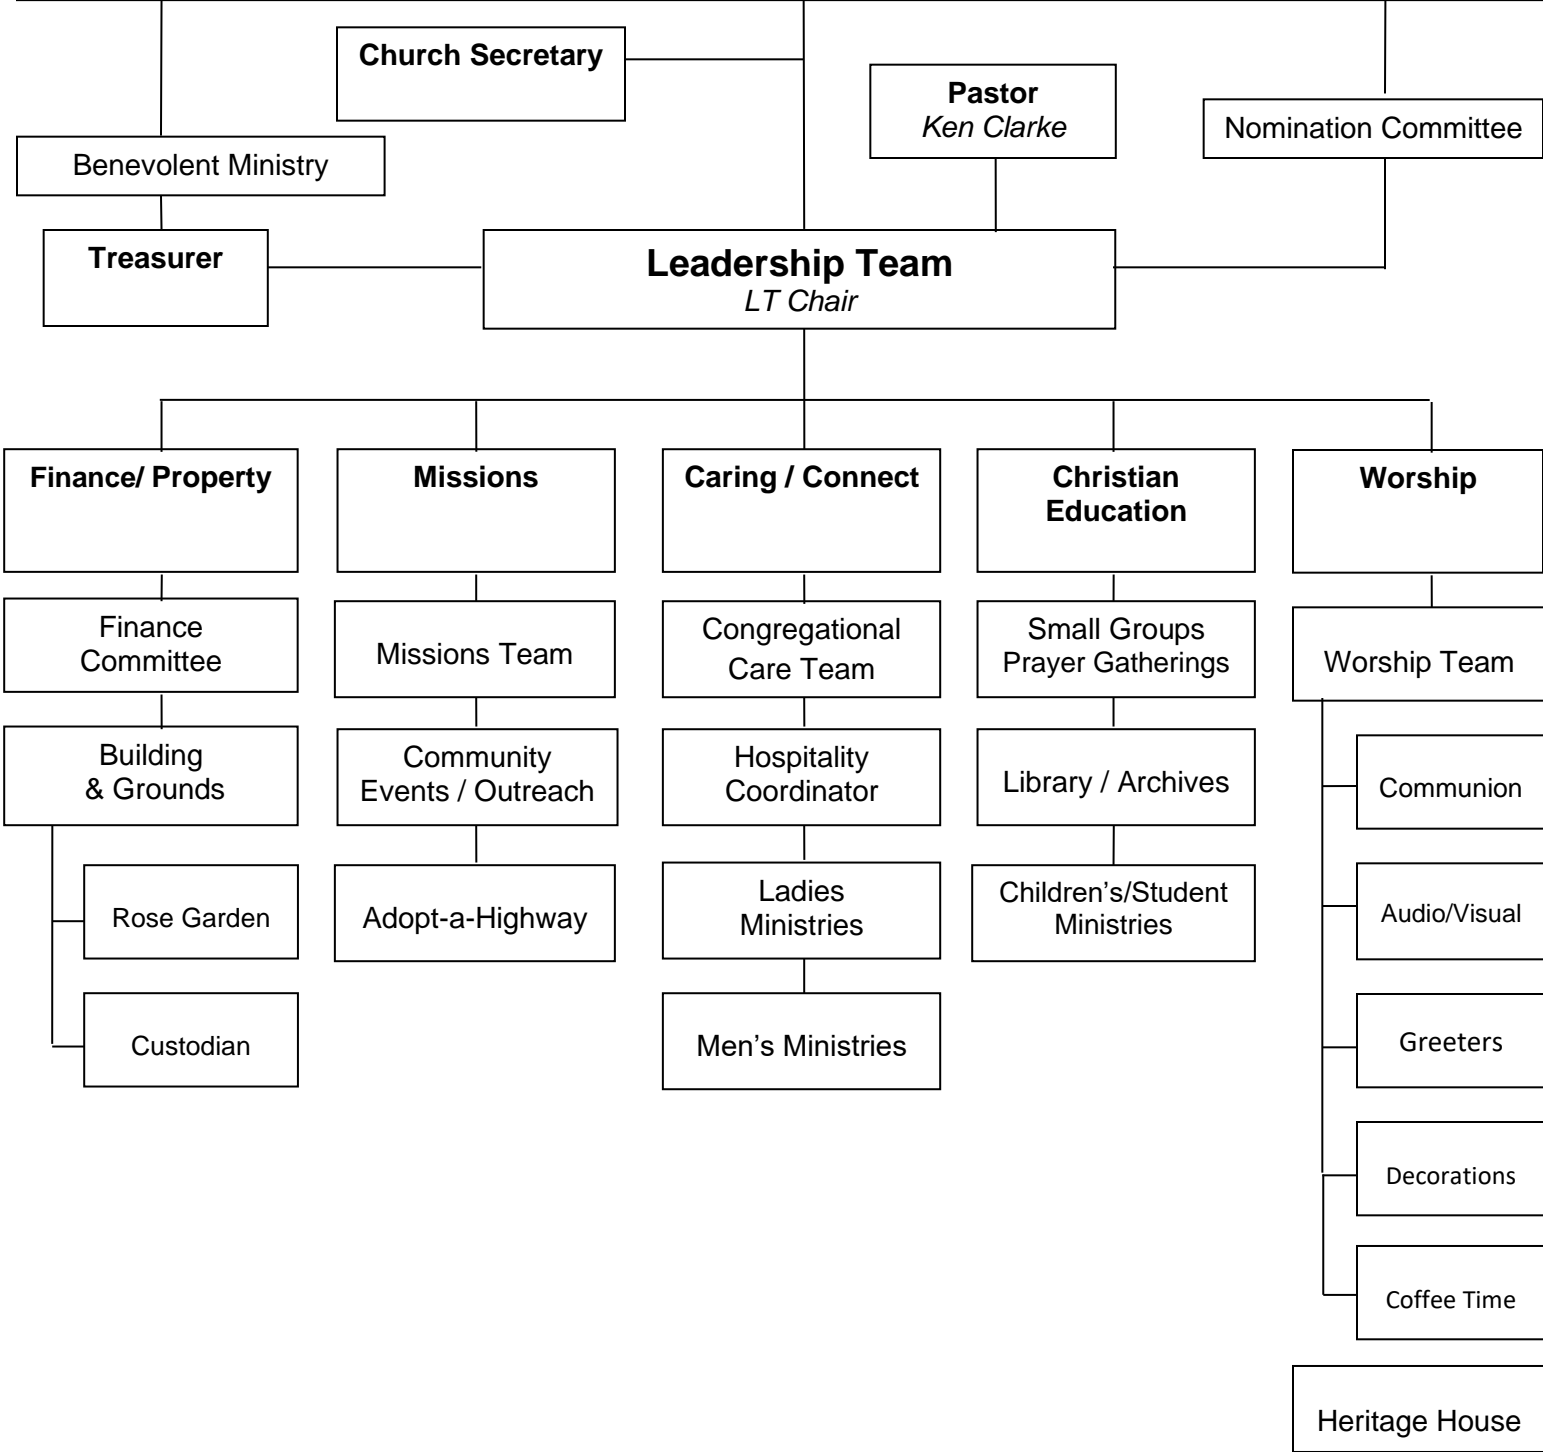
Church Secretary

Pastor
*Ken Clarke*

Nomination Committee

Benevolent Ministry

Treasurer

Leadership Team
*LT Chair*

Finance/ Property

Finance Committee

Building & Grounds

Rose Garden

Custodian

Missions

Missions Team

Community Events / Outreach

Adopt-a-Highway

Caring / Connect

Congregational Care Team

Hospitality Coordinator

Ladies Ministries

Men's Ministries

Christian Education

Small Groups Prayer Gatherings

Library / Archives

Children's/Student Ministries

Worship

Worship Team

Communion

Audio/Visual

Greeters

Decorations

Coffee Time

Heritage House